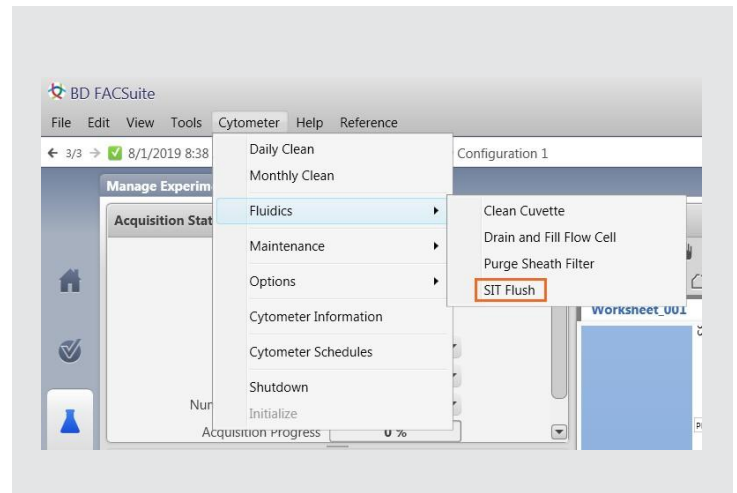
BD FACSuite

File Edit View Tools Cytometer Help Reference

3/3 8/1/2019 8:38

Configuration 1

Manage Experim

Acquisition Stat

Daily Clean
Monthly Clean
Fluidics
Maintenance
Options
Cytometer Information
Cytometer Schedules
Shutdown
Initialize

Clean Cuvette
Drain and Fill Flow Cell
Purge Sheath Filter
SIT Flush

Worksheet_001

Nur

Acquisition Progress 0 %